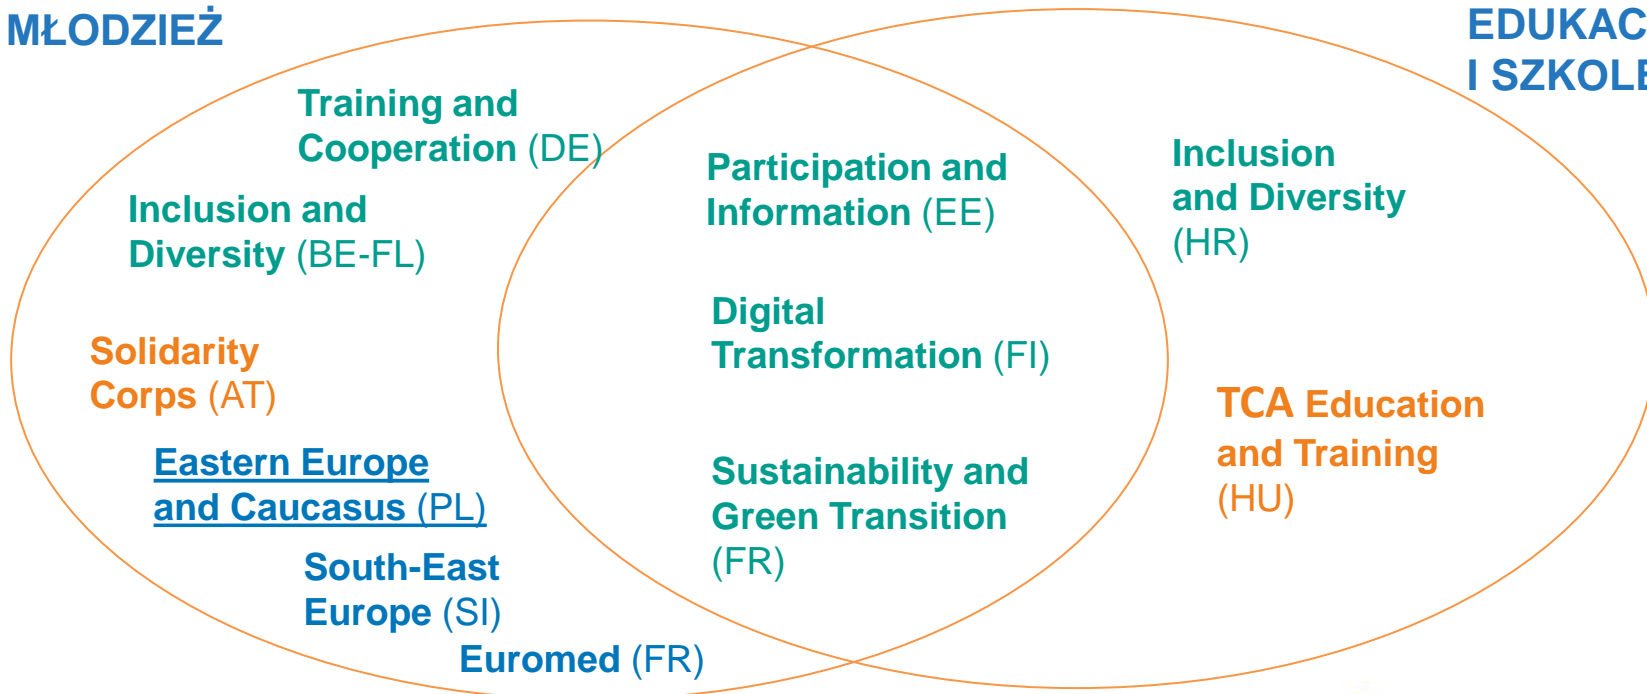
MŁODZIEŻ

EDUKAC
I SZKOLE

Training and Cooperation (DE)

Inclusion and Diversity (BE-FL)

Solidarity Corps (AT)

Eastern Europe and Caucasus (PL)

South-East Europe (SI)

Euromed (FR)

Participation and Information (EE)

Digital Transformation (FI)

Sustainability and Green Transition (FR)

Inclusion and Diversity (HR)

TCA Education and Training (HU)